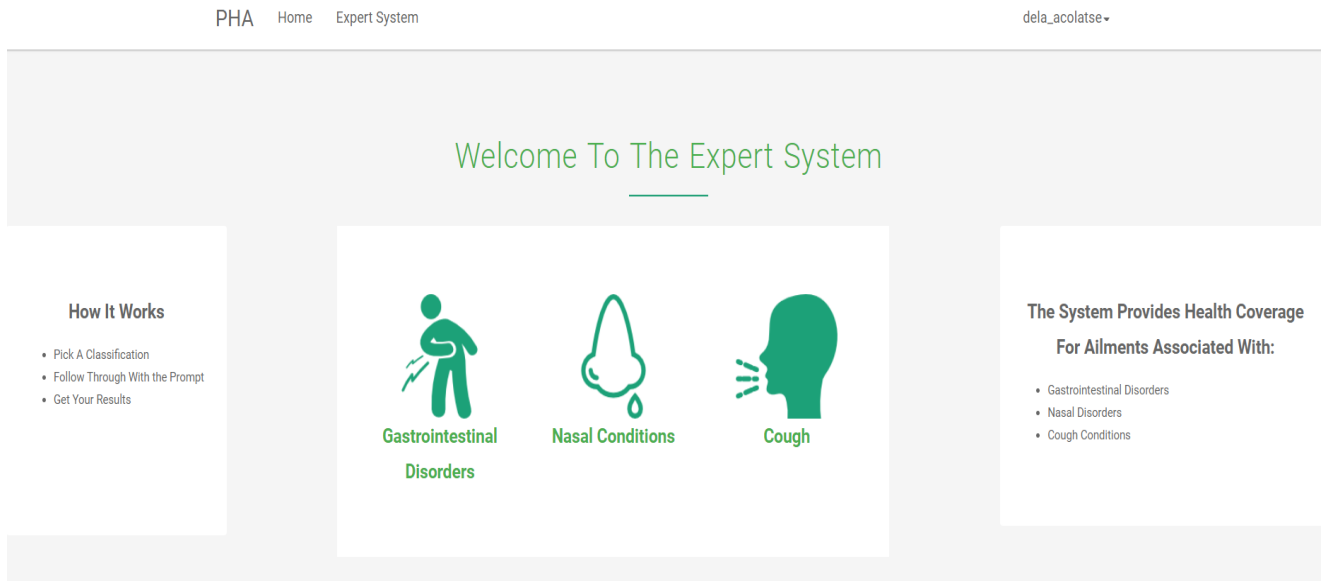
PHA Home Expert System

dela_acolatse

Welcome To The Expert System

How It Works

- Pick A Classification
- Follow Through With the Prompt
- Get Your Results

Gastrointestinal Disorders

Nasal Conditions

Cough

The System Provides Health Coverage For Ailments Associated With:

- Gastrointestinal Disorders
- Nasal Disorders
- Cough Conditions